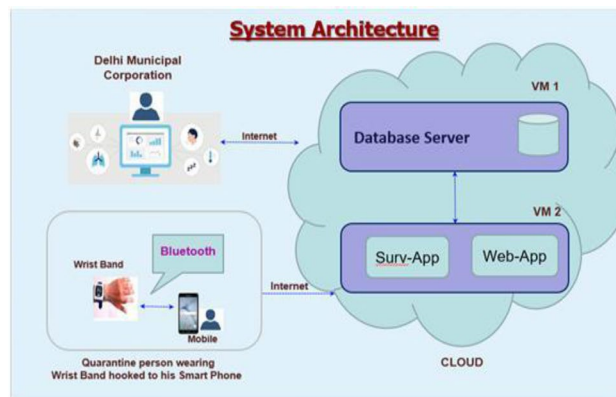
System Architecture

Delhi Municipal Corporation

Internet

VM 1

Database Server

VM 2

Bluetooth

Wrist Band

Surv-App

Web-App

Internet

Mobile

Quarantine person wearing Wrist Band hooked to his Smart Phone

CLOUD